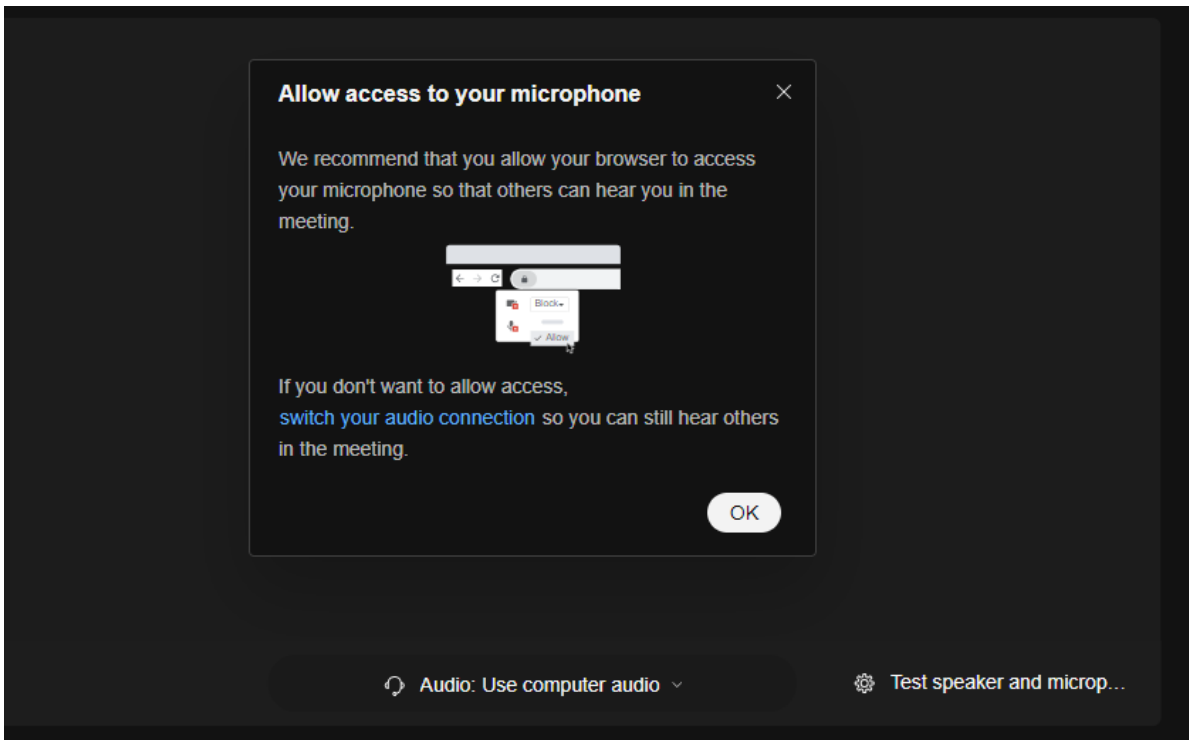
Allow access to your microphone

We recommend that you allow your browser to access your microphone so that others can hear you in the meeting.

Block
Allow

If you don't want to allow access, switch your audio connection so you can still hear others in the meeting.

OK

Audio: Use computer audio

Test speaker and microp...